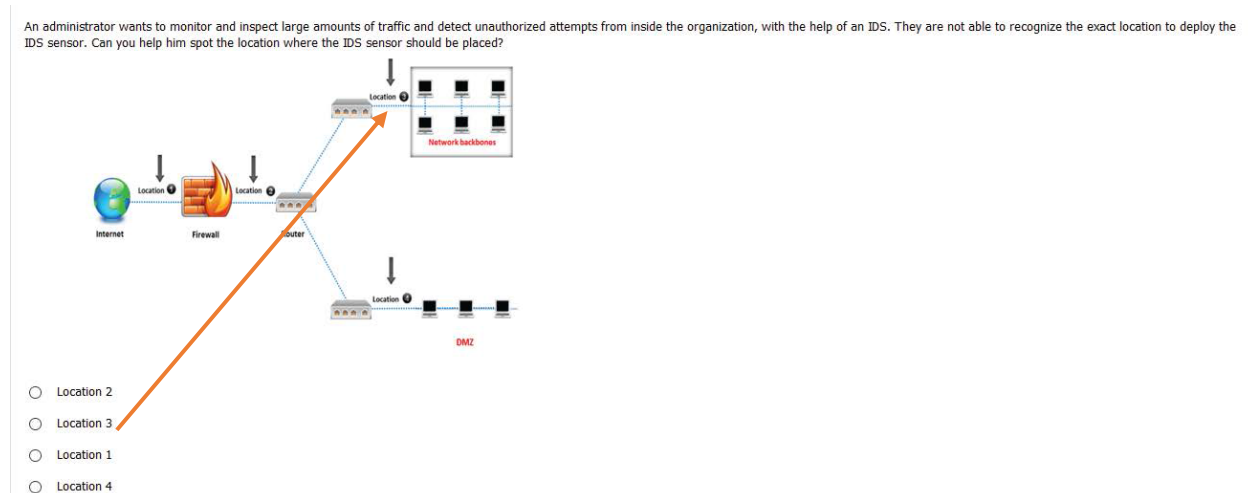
An administrator wants to monitor and inspect large amounts of traffic and detect unauthorized attempts from inside the organization, with the help of an IDS. They are not able to recognize the exact location to deploy the IDS sensor. Can you help him spot the location where the IDS sensor should be placed?

Location 3

Network backbones

Location 1

Location 2

Internet

Firewall

Router

Location 4

DMZ

Location 2

Location 3

Location 1

Location 4